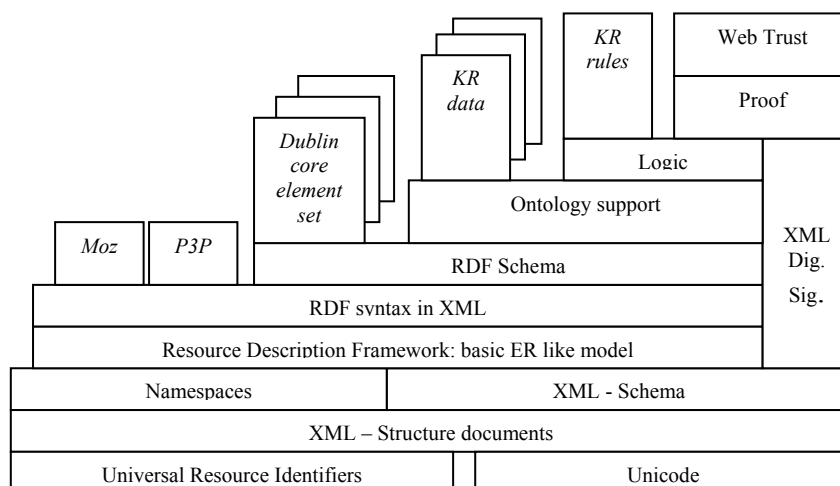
KR rules

Web Trust

Proof

KR data

Dublin core element set

Logic

Ontology support

XML Dig. Sig.

Moz

P3P

RDF Schema

RDF syntax in XML

Resource Description Framework: basic ER like model

Namespaces

XML - Schema

XML – Structure documents

Universal Resource Identifiers

Unicode